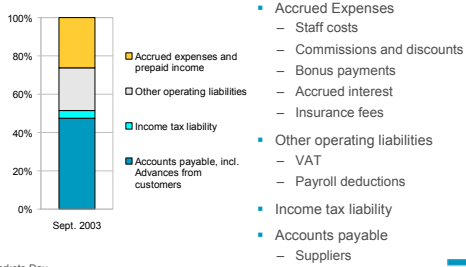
100%
80%
60%
40%
20%
0%
Sept. 2003

Accrued expenses and prepaid income

Other operating liabilities

Income tax liability

Accounts payable, incl. Advances from customers

- Accrued Expenses
  - Staff costs
  - Commissions and discounts
  - Bonus payments
  - Accrued interest
  - Insurance fees
- Other operating liabilities
  - VAT
  - Payroll deductions
- Income tax liability
- Accounts payable
  - Suppliers

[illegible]drate Day